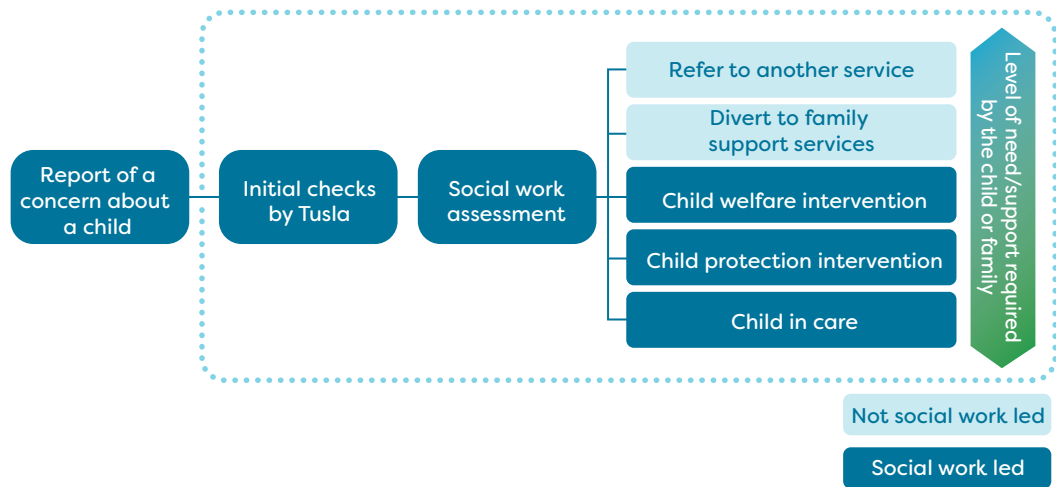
Report of a concern about a child

Initial checks by Tusla

Social work assessment

Refer to another service

Divert to family support services

Child welfare intervention

Child protection intervention

Child in care

Level of need/support required by the child or family

Not social work led

Social work led